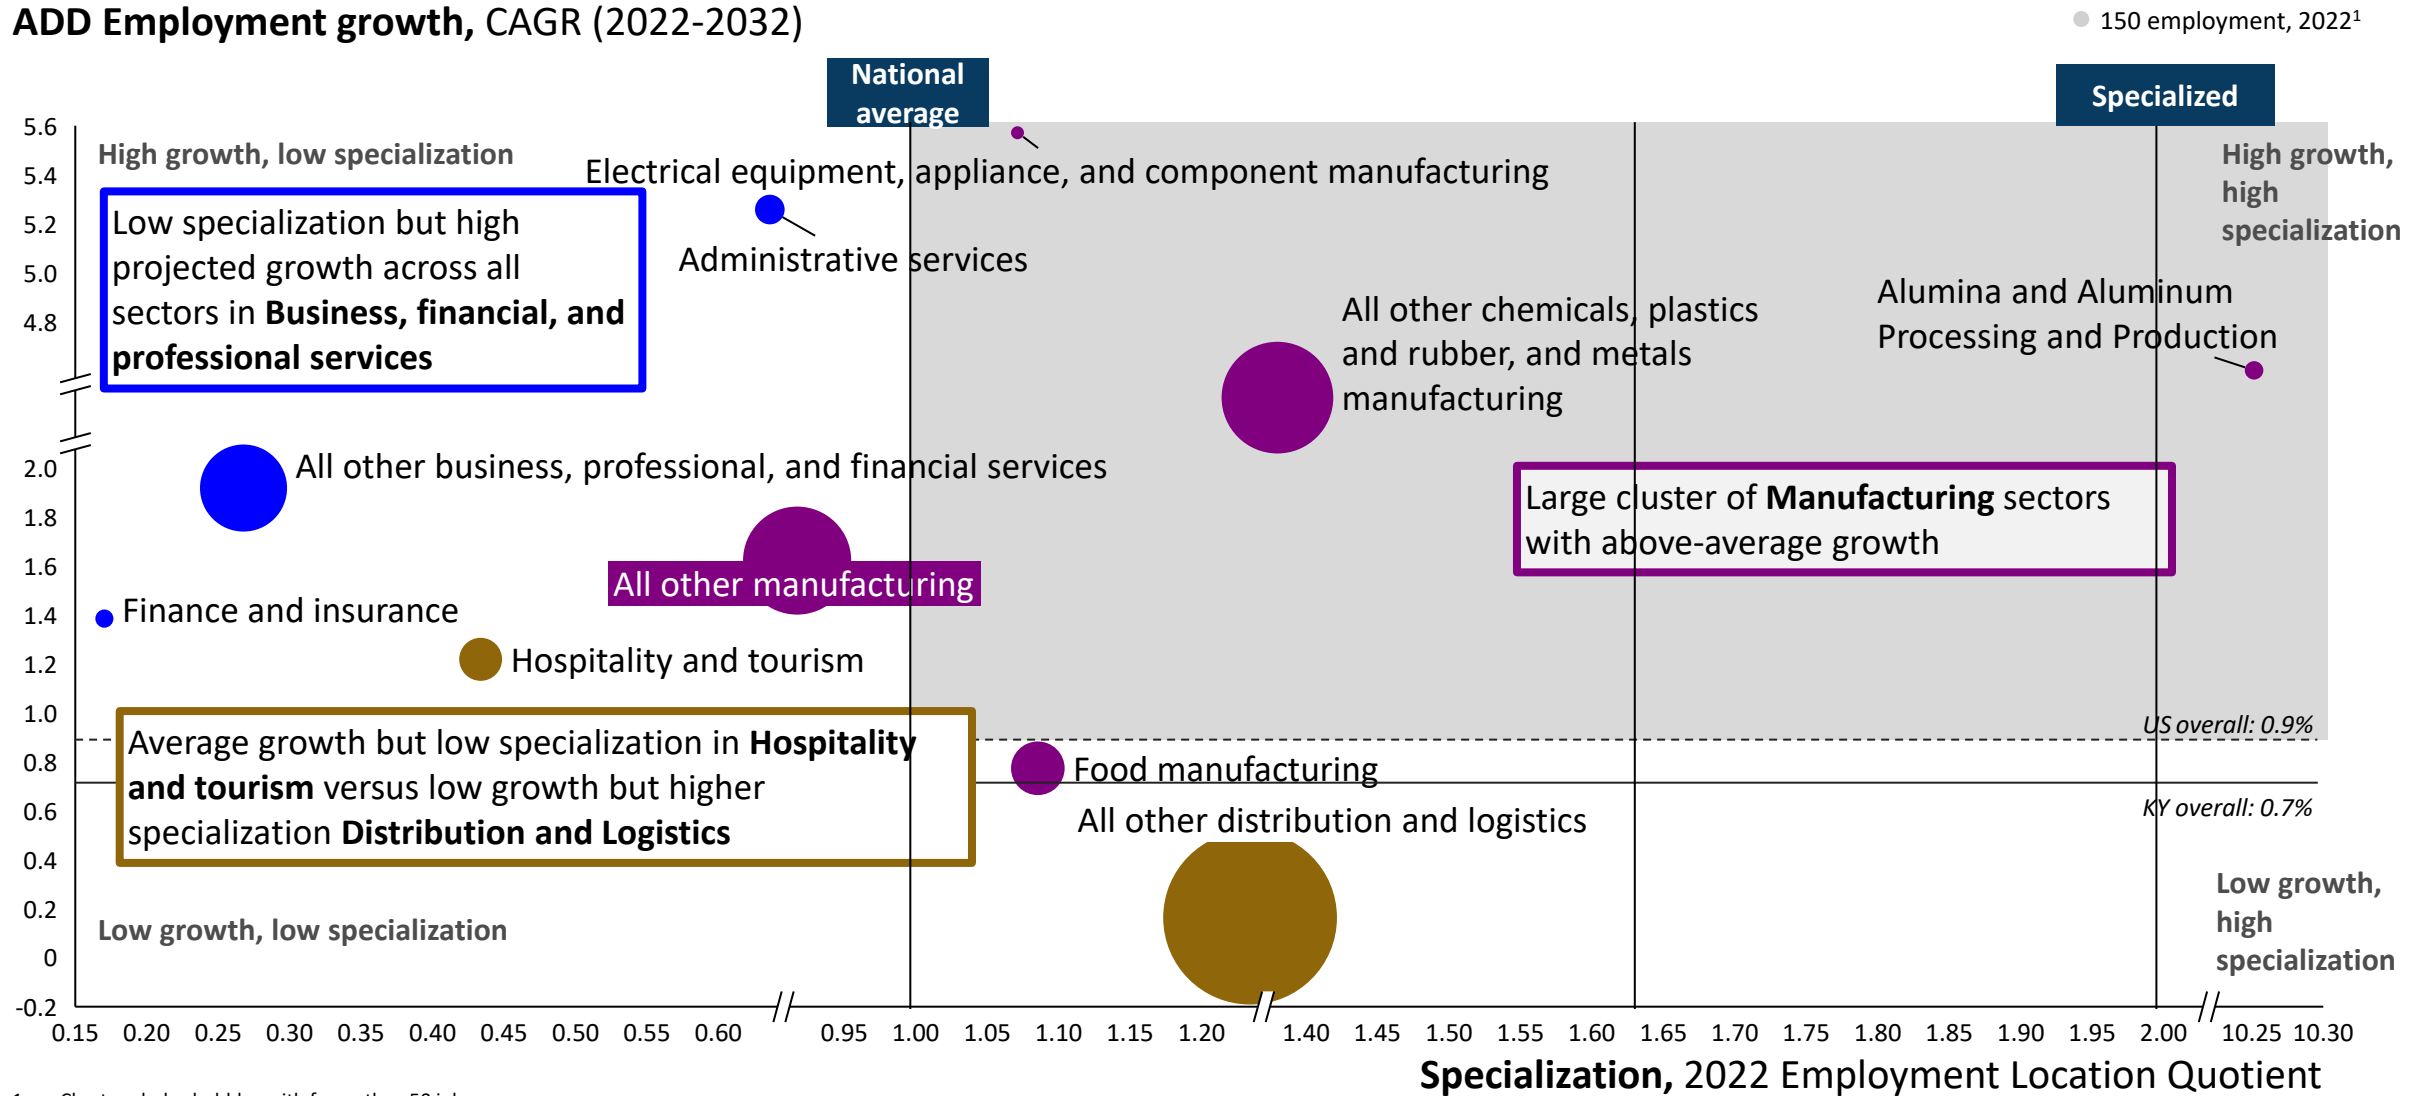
**ADD Employment growth,** CAGR (2022-2032)

150 employment, 2022¹

National average

Specialized

5.6
5.4
5.2
5.0
4.8
2.0
1.8
1.6
1.4
1.2
1.0
0.8
0.6
0.4
0.2
0
-0.2

High growth, low specialization

Electrical equipment, appliance, and component manufacturing

High growth, high specialization

Low specialization but high projected growth across all sectors in **Business, financial, and professional services**

Administrative services

All other chemicals, plastics and rubber, and metals manufacturing

Alumina and Aluminum Processing and Production

All other business, professional, and financial services

Large cluster of **Manufacturing** sectors with above-average growth

All other manufacturing

Finance and insurance

Hospitality and tourism

US overall: 0.9%

Average growth but low specialization in **Hospitality and tourism** versus low growth but higher specialization **Distribution and Logistics**

Food manufacturing

All other distribution and logistics

KY overall: 0.7%

Low growth, high specialization

Low growth, low specialization

0.15 0.20 0.25 0.30 0.35 0.40 0.45 0.50 0.55 0.60 0.95 1.00 1.05 1.10 1.15 1.20 1.40 1.45 1.50 1.55 1.60 1.65 1.70 1.75 1.80 1.85 1.90 1.95 2.00 10.25 10.30

**Specialization,** 2022 Employment Location Quotient

1 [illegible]